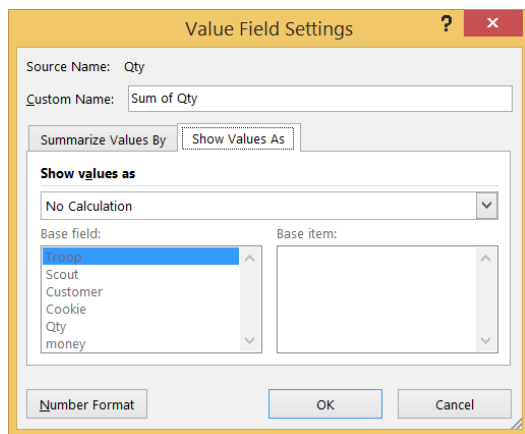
Value Field Settings

?

Source Name: Qty

Custom Name: Sum of Qty

Summarize Values By

Show Values As

Show values as

No Calculation

Base field:

Troop
Scout
Customer
Cookie
Qty
money

Base item:

Number Format

OK

Cancel